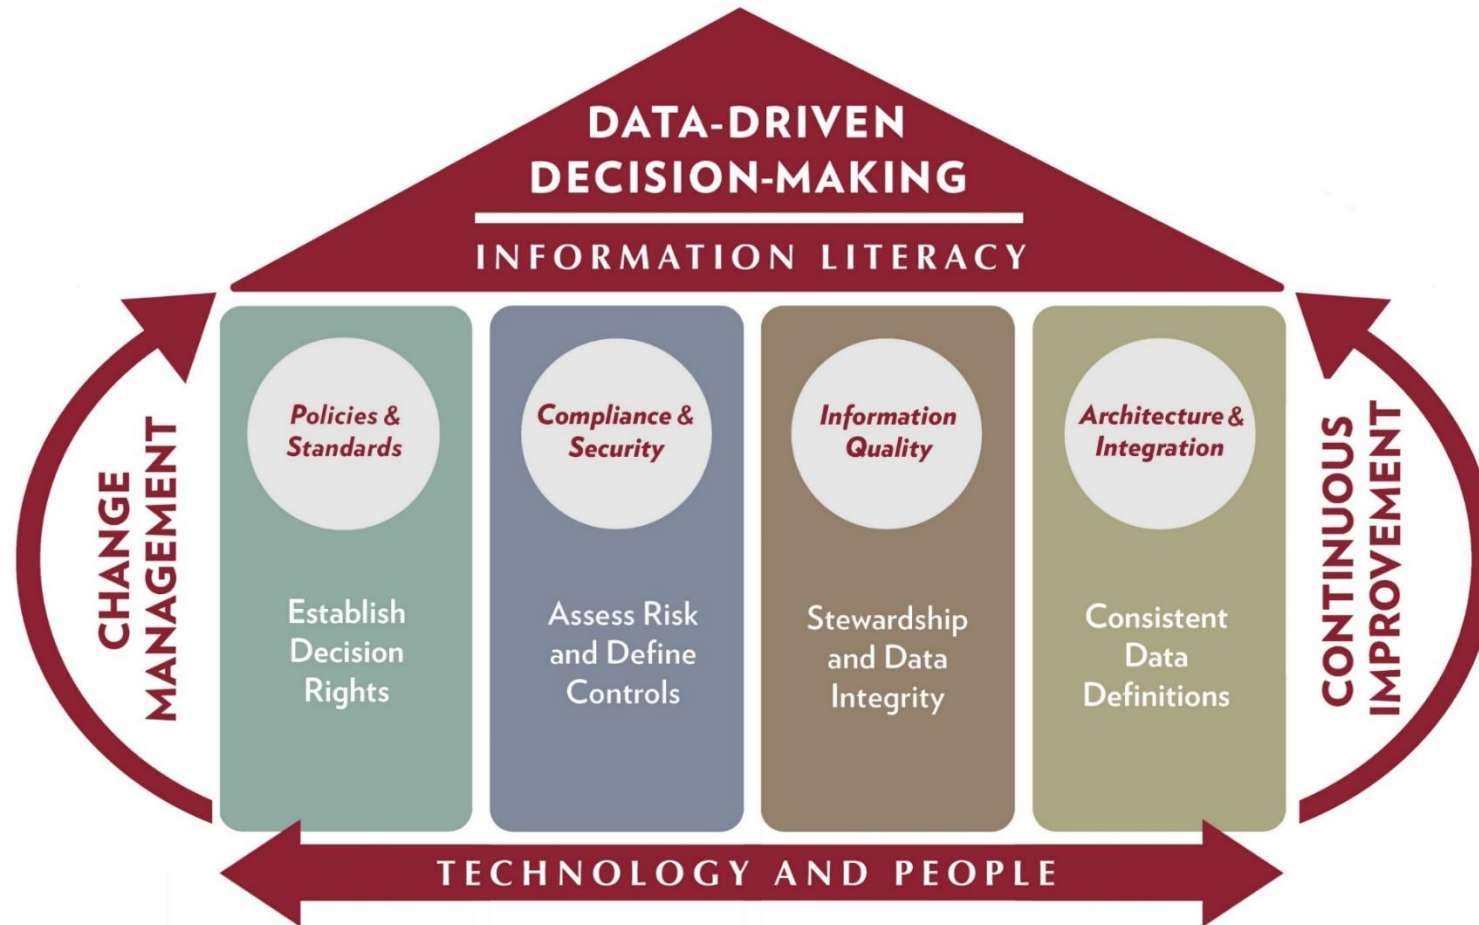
DATA-DRIVEN DECISION-MAKING

INFORMATION LITERACY

CHANGE MANAGEMENT

Policies & Standards

Establish Decision Rights

Compliance & Security

Assess Risk and Define Controls

Information Quality

Stewardship and Data Integrity

Architecture & Integration

Consistent Data Definitions

CONTINUOUS IMPROVEMENT

TECHNOLOGY AND PEOPLE